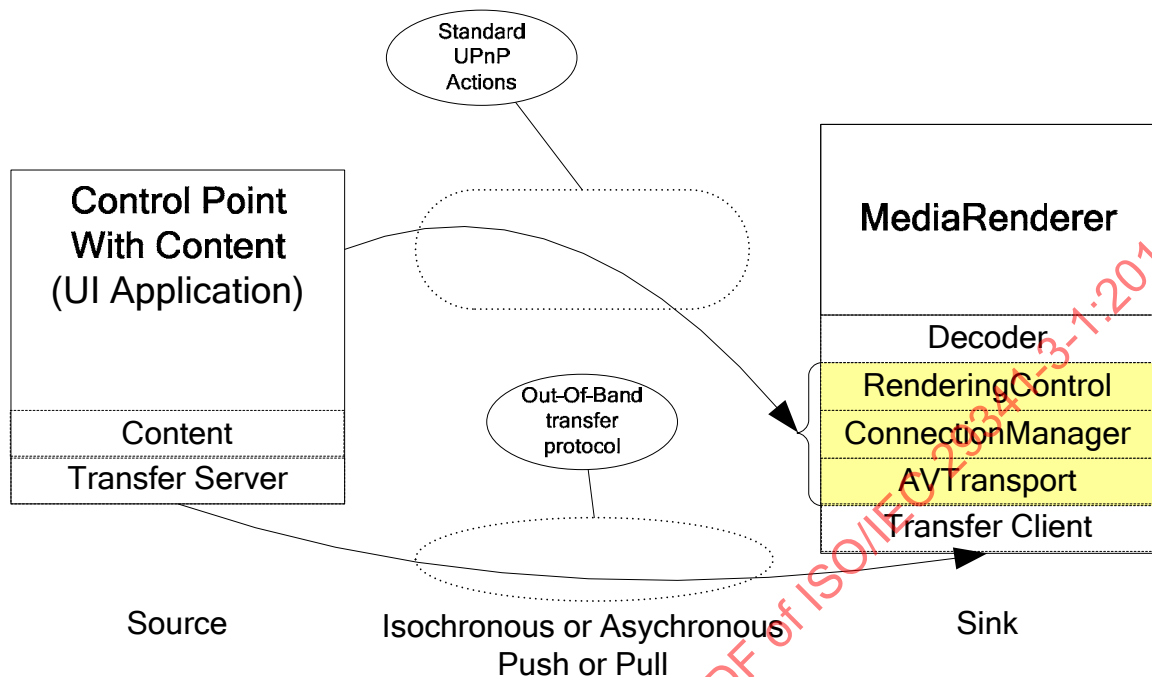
Standard UPnP Actions

Control Point With Content (UI Application)

Content

Transfer Server

MediaRenderer

Decoder

RenderingControl

ConnectionManager

AVTransport

Transfer Client

Out-Of-Band transfer protocol

Source

Isochronous or Asychronous Push or Pull

Sink

DF of ISO/IEC 29341-3-1:201